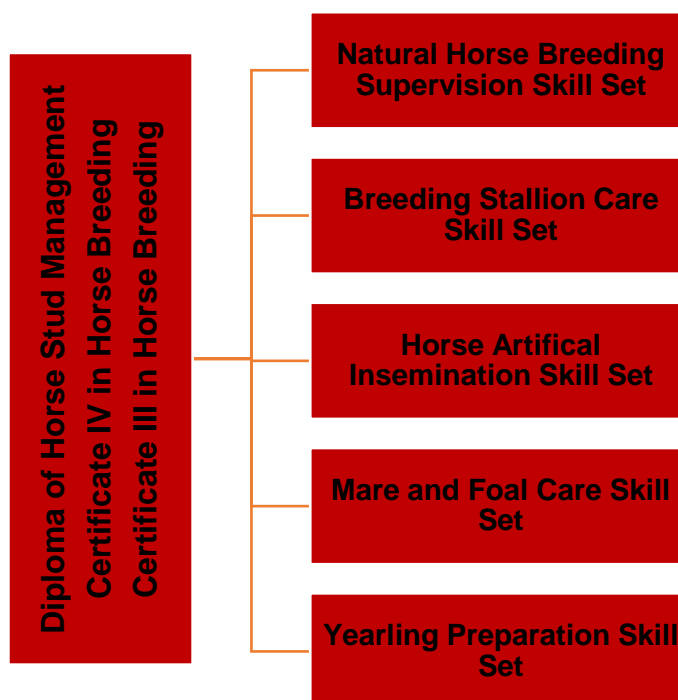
Diploma of Horse Stud Management
Certificate IV in Horse Breeding
Certificate III in Horse Breeding

Natural Horse Breeding Supervision Skill Set

Breeding Stallion Care Skill Set

Horse Artifical Insemination Skill Set

Mare and Foal Care Skill Set

Yearling Preparation Skill Set